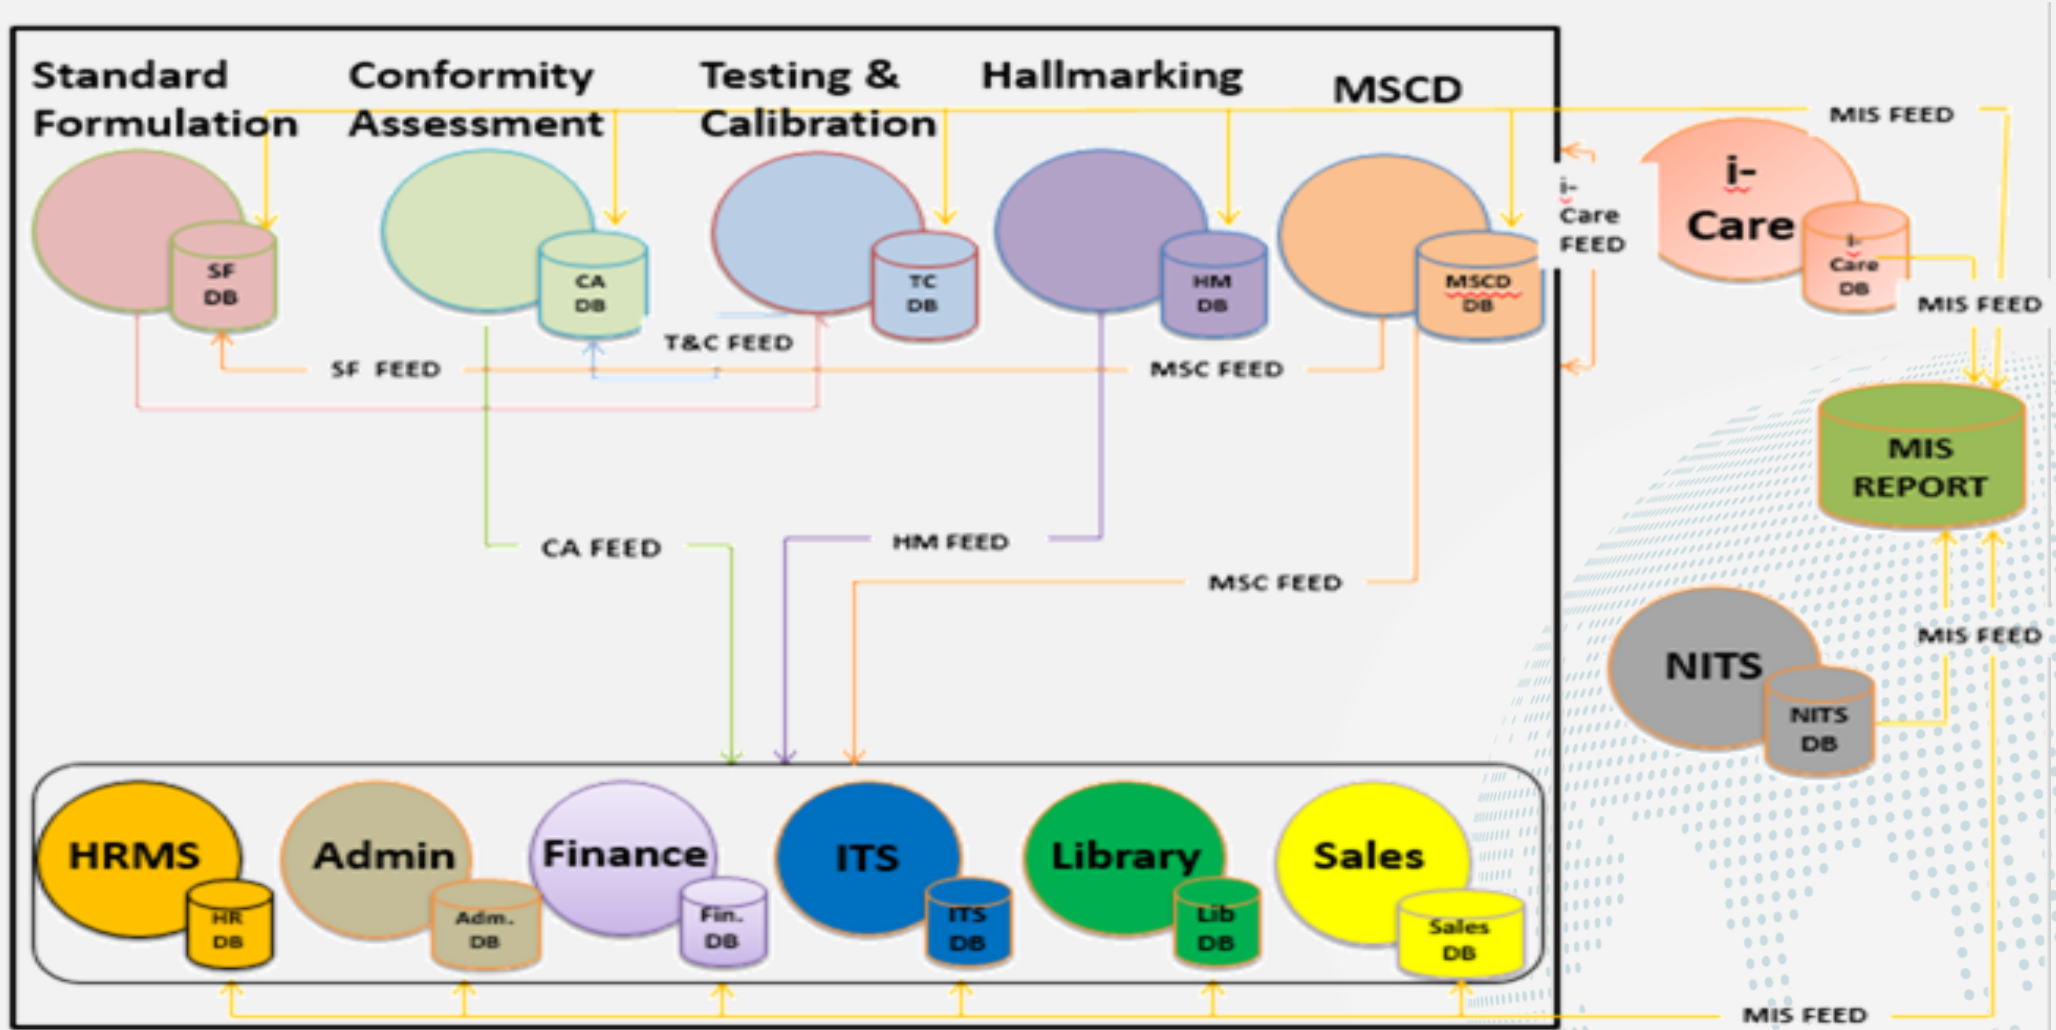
Standard Formulation

Conformity Assessment

Testing & Calibration

Hallmarking

MSCD

MIS FEED

SF DB

CA DB

TC DB

HM DB

MSCD DB

i-Care FEED

i-Care

i-Care DB

MIS FEED

T&C FEED

SF FEED

MSC FEED

MIS REPORT

CA FEED

HM FEED

MSC FEED

NITS

NITS DB

MIS FEED

HRMS

HR DB

Admin

Adm. DB

Finance

Fin. DB

ITS

ITS DB

Library

Lib DB

Sales

Sales DB

MIS FEED